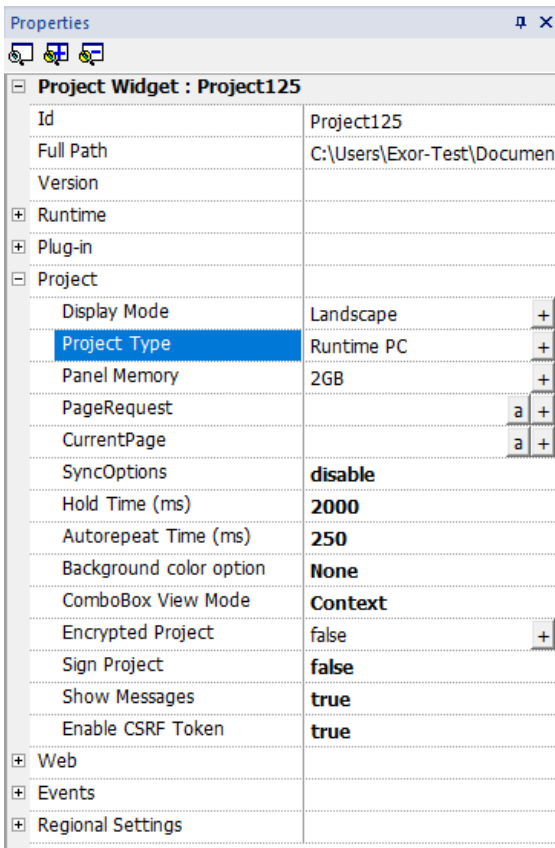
Properties ▫ ×

| | |
|---|---|
| ⊟ Project Widget : Project125 | |
| Id | Project125 |
| Full Path | C:\Users\Exor-Test\Documen |
| Version | |
| ⊞ Runtime | |
| ⊞ Plug-in | |
| ⊟ Project | |
| Display Mode | Landscape + |
| Project Type | Runtime PC + |
| Panel Memory | 2GB + |
| PageRequest | a + |
| CurrentPage | a + |
| SyncOptions | disable |
| Hold Time (ms) | 2000 |
| Autorepeat Time (ms) | 250 |
| Background color option | None |
| ComboBox View Mode | Context |
| Encrypted Project | false + |
| Sign Project | false |
| Show Messages | true |
| Enable CSRF Token | true |
| ⊞ Web | |
| ⊞ Events | |
| ⊞ Regional Settings | |